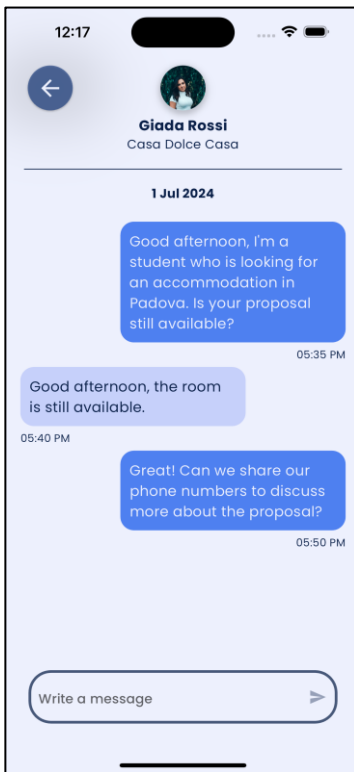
12:17

Giada Rossi
Casa Dolce Casa

1 Jul 2024

Good afternoon, I'm a student who is looking for an accommodation in Padova. Is your proposal still available?

05:35 PM

Good afternoon, the room is still available.

05:40 PM

Great! Can we share our phone numbers to discuss more about the proposal?

05:50 PM

Write a message